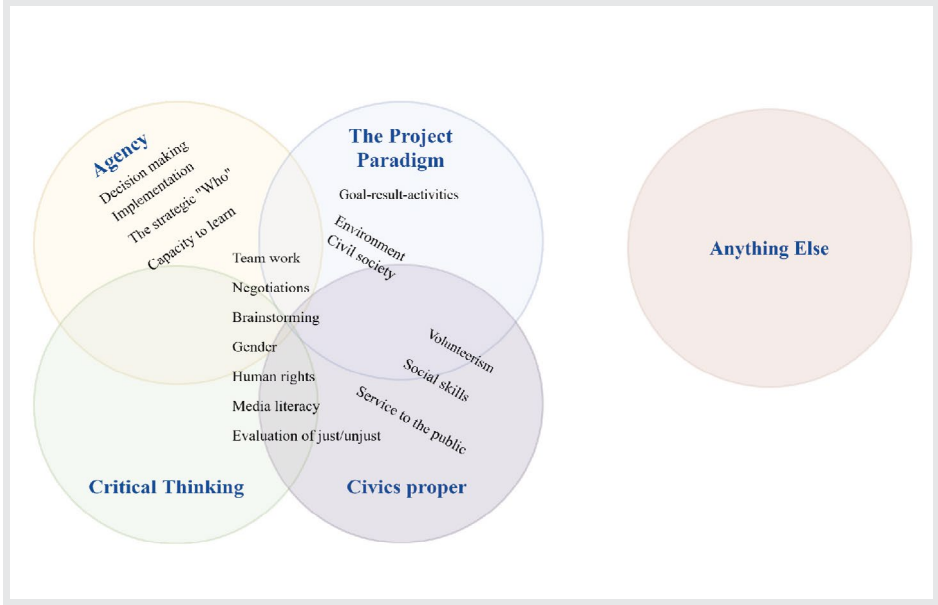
Agency
Decision making
Implementation
The strategic "Who"
Capacity to learn

The Project Paradigm
Goal-result-activities
Environment
Civil society

Anything Else

Team work
Negotiations
Brainstorming
Gender
Human rights
Media literacy
Evaluation of just/unjust

Volunteerism
Social skills
Service to the public

Critical Thinking

Civics proper